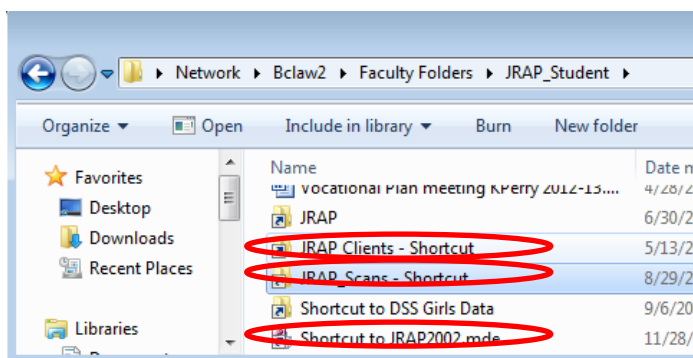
Network ▸ Bclaw2 ▸ Faculty Folders ▸ JRAP_Student ▸

Organize ▾ Open Include in library ▾ Burn New folder

Favorites
Desktop
Downloads
Recent Places

Libraries

| Name | Date m |
|---|---|
| Vocational Plan meeting KPerry 2012-13.... | 4/28/2 |
| JRAP | 6/30/2 |
| JRAP Clients - Shortcut | 5/13/2 |
| JRAP_Scans - Shortcut | 8/29/2 |
| Shortcut to DSS Girls Data | 9/6/20 |
| Shortcut to JRAP2002.mde | 11/28/ |